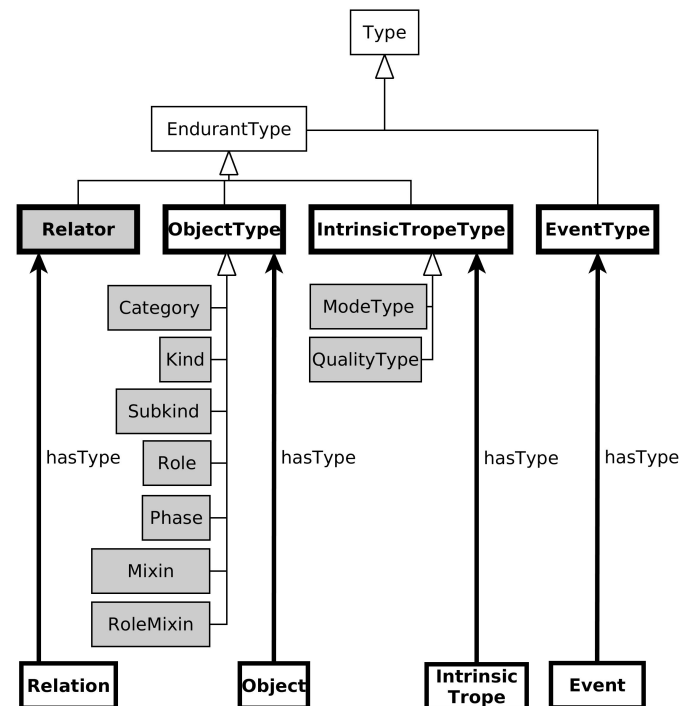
Type

EndurantType

Relator

ObjectType

IntrinsicTropeType

EventType

Category

Kind

Subkind

Role

Phase

Mixin

RoleMixin

ModeType

QualityType

hasType

hasType

hasType

hasType

Relation

Object

Intrinsic Trope

Event